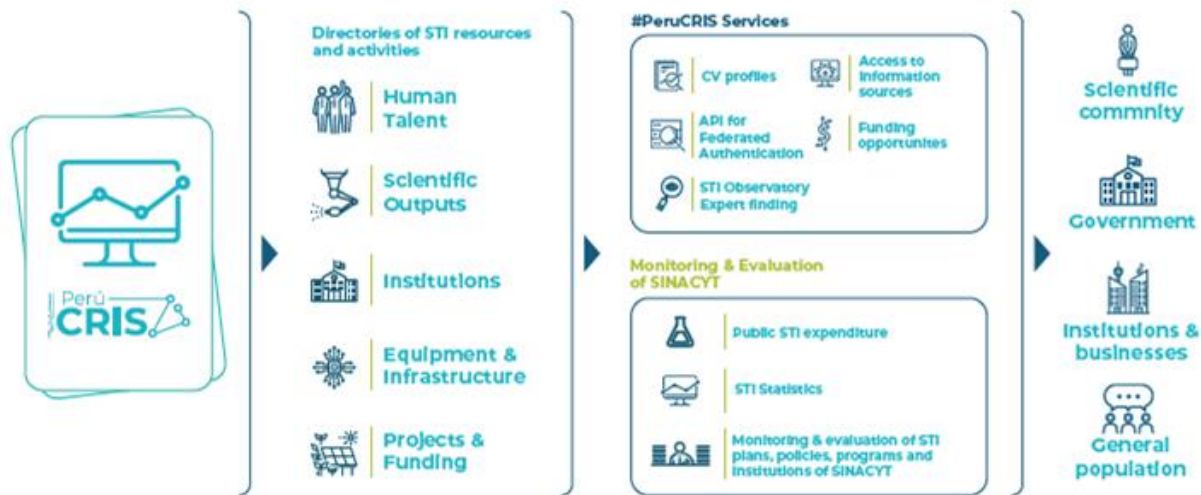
Perú CRIS

Directories of STI resources and activities

Human Talent

Scientific Outputs

Institutions

Equipment & Infrastructure

Projects & Funding

#PeruCRIS Services

CV profiles

Access to information sources

API for Federated Authentication

Funding opportunites

STI Observatory Expert finding

Monitoring & Evaluation of SINACYT

Public STI expenditure

STI Statistics

Monitoring & evaluation of STI plans, policies, programs and institutions of SINACYT

Scientific commnity

Government

Institutions & businesses

General population